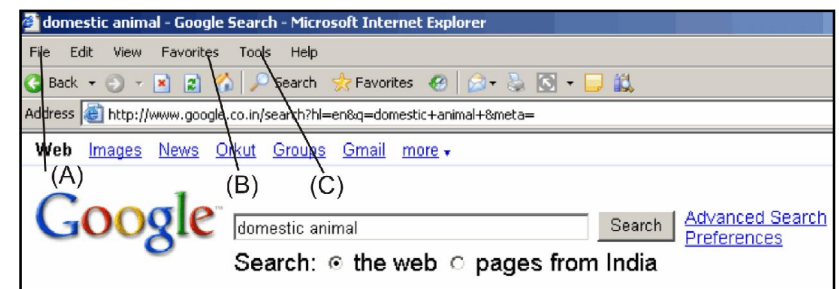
domestic animal - Google Search - Microsoft Internet Explorer

File Edit View Favorites Tools Help

Back Search Favorites

Address http://www.google.co.in/search?hl=en&q=domestic+animal+&meta=

Web Images News Orkut Groups Gmail more

(A) (B) (C)

Google

domestic animal

Search

Advanced Search
Preferences

Search: the web pages from India